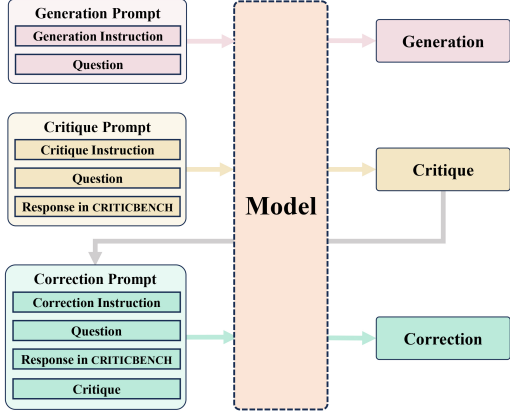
Generation Prompt
Generation Instruction
Question

Critique Prompt
Critique Instruction
Question
Response in CRITICBENCH

Correction Prompt
Correction Instruction
Question
Response in CRITICBENCH
Critique

Model

Generation

Critique

Correction